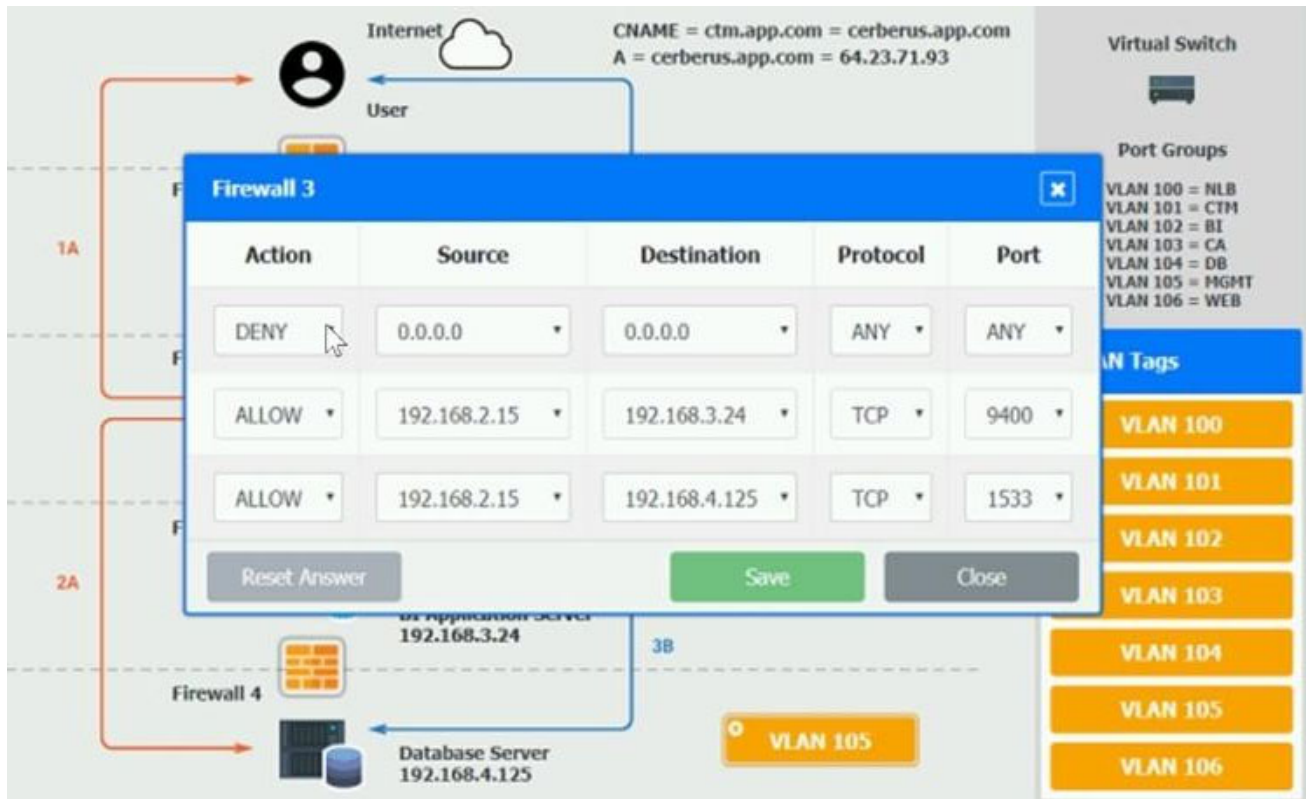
Internet

User

CNAME = ctm.app.com = cerberus.app.com
A = cerberus.app.com = 64.23.71.93

Virtual Switch

Port Groups

VLAN 100 = NLB
VLAN 101 = CTM
VLAN 102 = BI
VLAN 103 = CA
VLAN 104 = DB
VLAN 105 = MGMT
VLAN 106 = WEB

1A

2A

Firewall 3

| Action | Source | Destination | Protocol | Port |
|---|---|---|---|---|
| DENY | 0.0.0.0 | 0.0.0.0 | ANY | ANY |
| ALLOW | 192.168.2.15 | 192.168.3.24 | TCP | 9400 |
| ALLOW | 192.168.2.15 | 192.168.4.125 | TCP | 1533 |

Reset Answer

Save

Close

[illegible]N Tags

VLAN 100
VLAN 101
VLAN 102
VLAN 103
VLAN 104
VLAN 105
VLAN 106

BI Application Server
192.168.3.24

3B

Firewall 4

Database Server
192.168.4.125

VLAN 105